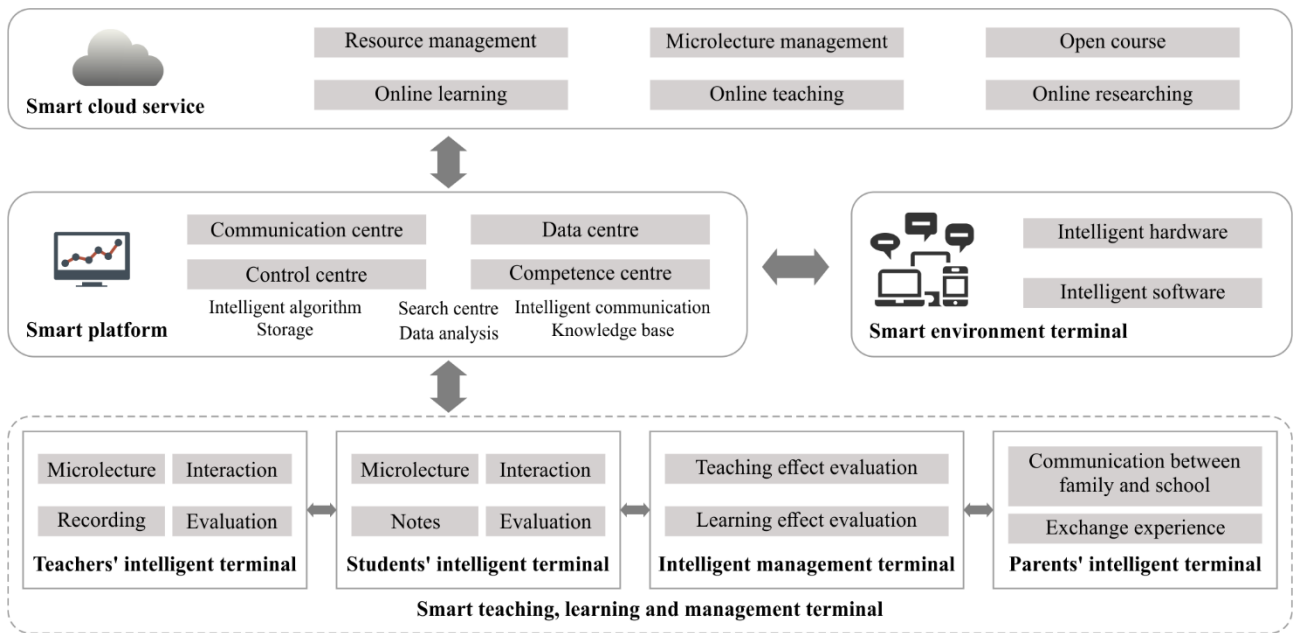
Resource management
Microlecture management
Open course
Online learning
Online teaching
Online researching
Smart cloud service

Communication centre
Data centre
Control centre
Competence centre
Intelligent algorithm
Storage
Search centre
Data analysis
Intelligent communication
Knowledge base
Smart platform

Intelligent hardware
Intelligent software
Smart environment terminal

Microlecture
Interaction
Recording
Evaluation
Teachers' intelligent terminal

Microlecture
Interaction
Notes
Evaluation
Students' intelligent terminal

Teaching effect evaluation
Learning effect evaluation
Intelligent management terminal

Communication between family and school
Exchange experience
Parents' intelligent terminal

Smart teaching, learning and management terminal